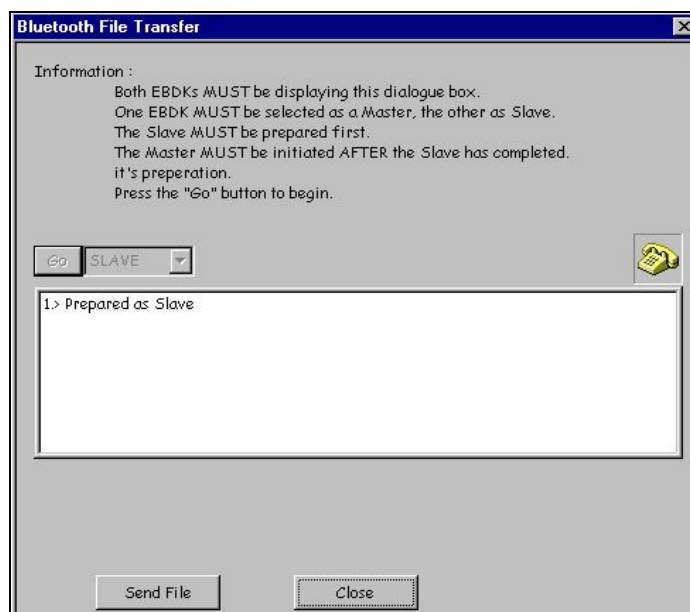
Bluetooth File Transfer

Information :
Both EBDKs MUST be displaying this dialogue box.
One EBDK MUST be selected as a Master, the other as Slave.
The Slave MUST be prepared first.
The Master MUST be initiated AFTER the Slave has completed.
it's preperation.
Press the "Go" button to begin.

Go SLAVE

1.> Prepared as Slave

Send File Close